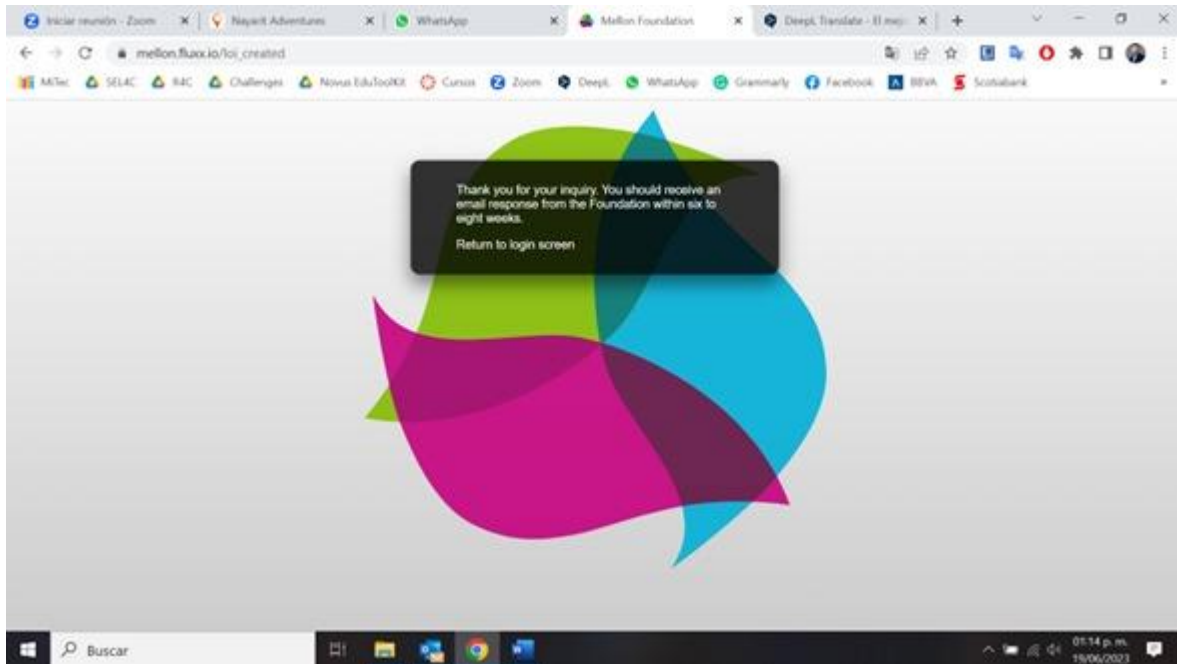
Iniciar reunión - Zoom × | Nayarit Adventures × | WhatsApp × | Mellon Foundation × | DeepL Translate - El mej × | +

mellon.fluxx.io/loi_created

MiTec SEL4C R4C Challenges Novus EduToolKit Cursos Zoom DeepL WhatsApp Grammarly Facebook BBVA Scotiabank

Thank you for your inquiry. You should receive an email response from the Foundation within six to eight weeks.

Return to login screen

Buscar

01:14 p. m. 19/06/2023